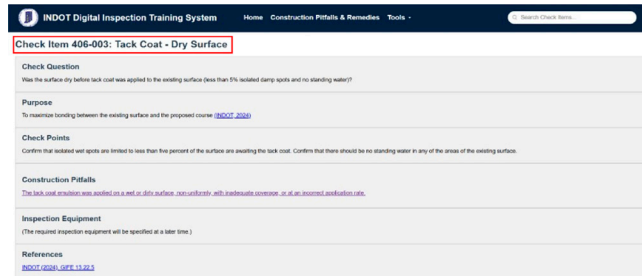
INDOT Digital Inspection Training System Home Construction Pitfalls & Remedies Tools ▾

Search Check Items...

Check Item 406-003: Tack Coat - Dry Surface

Check Question

Was the surface dry before tack coat was applied to the existing surface (less than 5% isolated damp spots and no standing water)?

Purpose

To maximize bonding between the existing surface and the proposed course (INDOT, 2024)

Check Points

Confirm that isolated wet spots are limited to less than five percent of the surface are awaiting the tack coat. Confirm that there should be no standing water in any of the areas of the existing surface.

Construction Pitfalls

The tack coat emulsion was applied on a wet or dirty surface, non-uniformly, with inadequate coverage, or at an incorrect application rate.

Inspection Equipment

(The required inspection equipment will be specified at a later time.)

References

INDOT (2024), GIFE 13.22.5